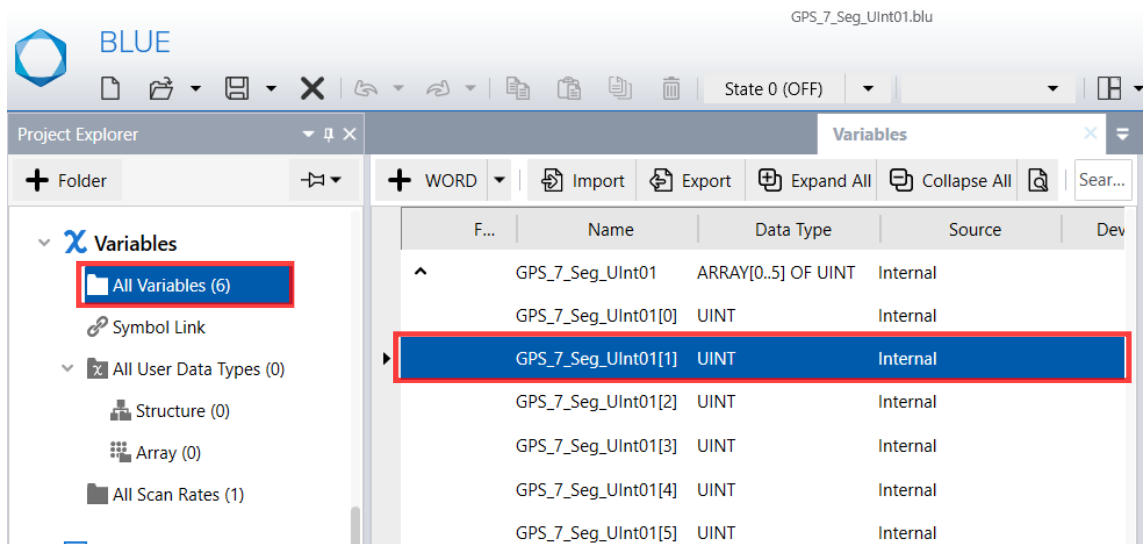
GPS_7_Seg_UInt01.blu

BLUE

State 0 (OFF)

Project Explorer

Variables

Folder

WORD Import Export Expand All Collapse All Sear...

Variables

All Variables (6)

Symbol Link

All User Data Types (0)

Structure (0)

Array (0)

All Scan Rates (1)

| F... | Name | Data Type | Source | Dev |
|---|---|---|---|---|
| ^ | GPS_7_Seg_UInt01 | ARRAY[0..5] OF UINT | Internal | |
| | GPS_7_Seg_UInt01[0] | UINT | Internal | |
| | GPS_7_Seg_UInt01[1] | UINT | Internal | |
| | GPS_7_Seg_UInt01[2] | UINT | Internal | |
| | GPS_7_Seg_UInt01[3] | UINT | Internal | |
| | GPS_7_Seg_UInt01[4] | UINT | Internal | |
| | GPS_7_Seg_UInt01[5] | UINT | Internal | |